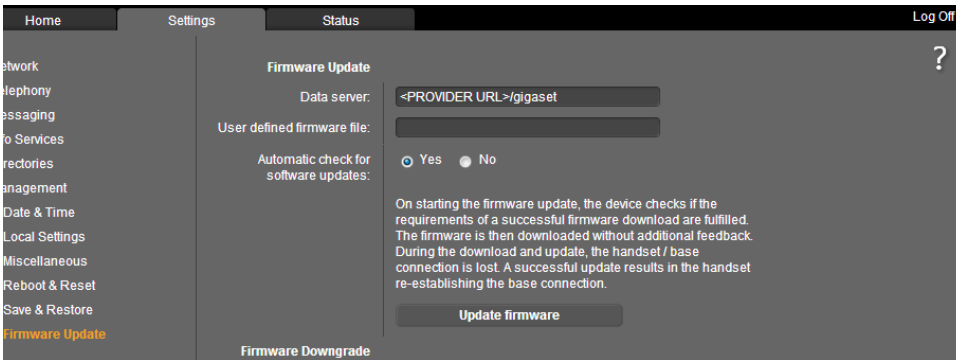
Home
Settings
Status
Log Off

etwork
elephony
essaging
fo Services
rectories
anagement
Date & Time
Local Settings
Miscellaneous
Reboot & Reset
Save & Restore
Firmware Update

?

Firmware Update

Data server: <PROVIDER URL>/gigaset

User defined firmware file:

Automatic check for software updates: Yes No

On starting the firmware update, the device checks if the requirements of a successful firmware download are fulfilled. The firmware is then downloaded without additional feedback. During the download and update, the handset / base connection is lost. A successful update results in the handset re-establishing the base connection.

Update firmware

Firmware Downgrade